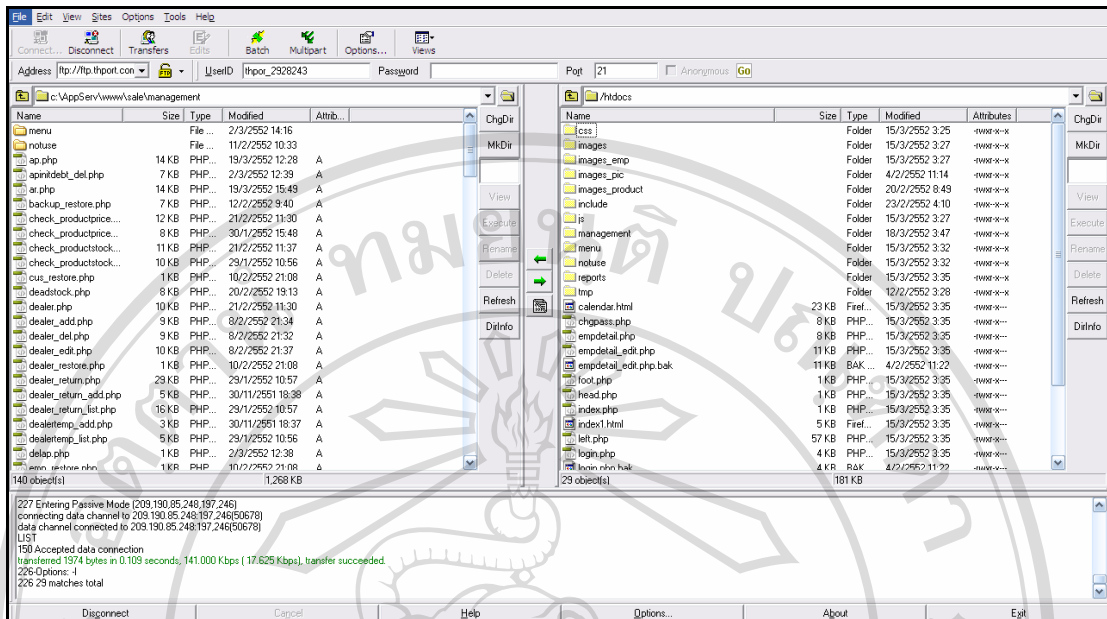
File Edit View Sites Options Tools Help

Connect... Disconnect Transfers Edits Batch Multipart Options... Views

Address ftp://ftp.thport.com UserID thpor_2928243 Password Port 21 Anonymous Go

c:\AppServ\www\sale\management

| Name | Size | Type | Modified | Attrib... |
|---|---|---|---|---|
| menu | | File ... | 2/3/2552 14:16 | |
| notuse | | File ... | 11/2/2552 10:33 | |
| ap.php | 14 KB | PHP... | 19/3/2552 12:28 | A |
| apinitdebt_del.php | 7 KB | PHP... | 2/3/2552 12:39 | A |
| ar.php | 14 KB | PHP... | 19/3/2552 15:49 | A |
| backup_restore.php | 7 KB | PHP... | 12/2/2552 9:40 | A |
| check_productprice.... | 12 KB | PHP... | 21/2/2552 11:30 | A |
| check_productprice.... | 8 KB | PHP... | 30/1/2552 15:48 | A |
| check_productstock.... | 11 KB | PHP... | 21/2/2552 11:37 | A |
| check_productstock.... | 10 KB | PHP... | 29/1/2552 10:56 | A |
| cus_restore.php | 1 KB | PHP... | 10/2/2552 21:08 | A |
| deadstock.php | 8 KB | PHP... | 20/2/2552 19:13 | A |
| dealer.php | 10 KB | PHP... | 21/2/2552 11:30 | A |
| dealer_add.php | 9 KB | PHP... | 8/2/2552 21:34 | A |
| dealer_del.php | 9 KB | PHP... | 8/2/2552 21:32 | A |
| dealer_edit.php | 10 KB | PHP... | 8/2/2552 21:37 | A |
| dealer_restore.php | 1 KB | PHP... | 10/2/2552 21:08 | A |
| dealer_return.php | 29 KB | PHP... | 29/1/2552 10:57 | A |
| dealer_return_add.php | 5 KB | PHP... | 30/11/2551 18:38 | A |
| dealer_return_list.php | 16 KB | PHP... | 29/1/2552 10:57 | A |
| dealertemp_add.php | 3 KB | PHP... | 30/11/2551 18:37 | A |
| dealertemp_list.php | 5 KB | PHP... | 29/1/2552 10:56 | A |
| delap.php | 1 KB | PHP... | 2/3/2552 12:38 | A |
| emp_restore.php | 1 KB | PHP | 10/2/2552 21:08 | A |

140 object(s) 1,268 KB

ChgDir MkDir View Execute Rename Delete Refresh DirInfo

/htdocs

| Name | Size | Type | Modified | Attributes |
|---|---|---|---|---|
| css | | Folder | 15/3/2552 3:25 | -rwxr-x--x |
| images | | Folder | 15/3/2552 3:27 | -rwxr-x--x |
| images_emp | | Folder | 15/3/2552 3:27 | -rwxr-x--x |
| images_pic | | Folder | 4/2/2552 11:14 | -rwxr-x--x |
| images_product | | Folder | 20/2/2552 8:49 | -rwxr-x--x |
| include | | Folder | 23/2/2552 4:10 | -rwxr-x--x |
| js | | Folder | 15/3/2552 3:27 | -rwxr-x--x |
| management | | Folder | 18/3/2552 3:47 | -rwxr-x--x |
| menu | | Folder | 15/3/2552 3:32 | -rwxr-x--x |
| notuse | | Folder | 15/3/2552 3:32 | -rwxr-x--x |
| reports | | Folder | 15/3/2552 3:35 | -rwxr-x--x |
| tmp | | Folder | 12/2/2552 3:28 | -rwxr-x--x |
| calendar.html | 23 KB | Firef... | 15/3/2552 3:35 | -rwxr-x--- |
| chgpass.php | 8 KB | PHP... | 15/3/2552 3:35 | -rwxr-x--- |
| empdetail.php | 8 KB | PHP... | 15/3/2552 3:35 | -rwxr-x--- |
| empdetail_edit.php | 11 KB | PHP... | 15/3/2552 3:35 | -rwxr-x--- |
| empdetail_edit.php.bak | 11 KB | BAK ... | 4/2/2552 11:22 | -rwxr-x--- |
| foot.php | 1 KB | PHP... | 15/3/2552 3:35 | -rwxr-x--- |
| head.php | 1 KB | PHP... | 15/3/2552 3:35 | -rwxr-x--- |
| index.php | 1 KB | PHP... | 15/3/2552 3:35 | -rwxr-x--- |
| index1.html | 5 KB | Firef... | 15/3/2552 3:35 | -rwxr-x--- |
| left.php | 57 KB | PHP... | 15/3/2552 3:35 | -rwxr-x--- |
| login.php | 4 KB | PHP... | 15/3/2552 3:35 | -rwxr-x--- |
| login.php.bak | 4 KB | BAK | 4/2/2552 11:22 | -rwxr-x--- |

29 object(s) 181 KB

ChgDir MkDir View Execute Rename Delete Refresh DirInfo

227 Entering Passive Mode (209,190,85,248,197,246)
connecting data channel to 209.190.85.248:197,246(50678)
data channel connected to 209.190.85.248:197,246(50678)
LIST
150 Accepted data connection
transferred 1974 bytes in 0.109 seconds, 141.000 Kbps ( 17.625 Kbps), transfer succeeded.
226-Options: -l
226 29 matches total

Disconnect Cancel Help Options... About Exit